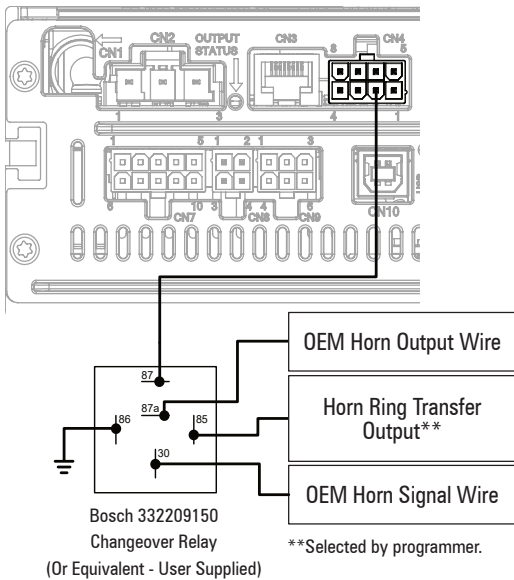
CN1
CN2
OUTPUT STATUS
CN3
8
CN4
5
1
3
4
1
5 1 2 1 3
6 10 3 4 4 6
CN7
CN8
CN9
CN10
87
87a
86
85
30
OEM Horn Output Wire
Horn Ring Transfer Output**
OEM Horn Signal Wire
Bosch 332209150
Changeover Relay
(Or Equivalent - User Supplied)
**Selected by programmer.